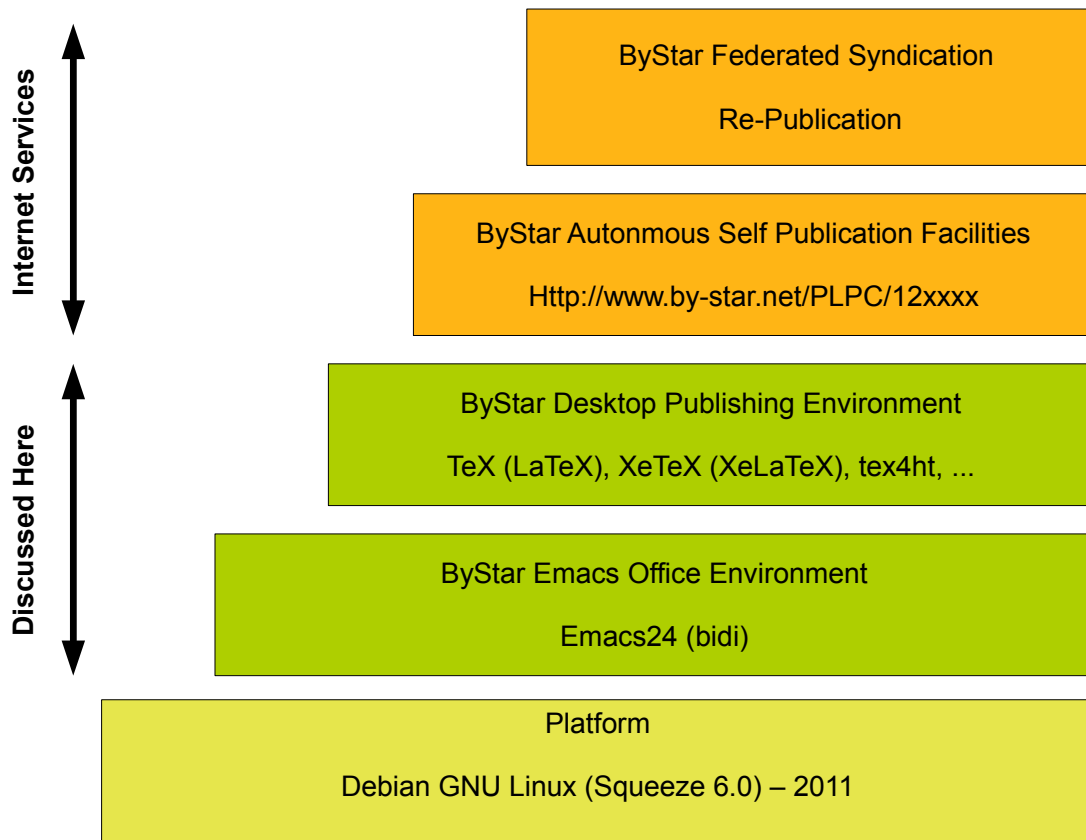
Internet Services

Discussed Here

ByStar Federated Syndication

Re-Publication

ByStar Autonmous Self Publication Facilities

Http://www.by-star.net/PLPC/12xxxx

ByStar Desktop Publishing Environment

TeX (LaTeX), XeTeX (XeLaTeX), tex4ht, ...

ByStar Emacs Office Environment

Emacs24 (bidi)

Platform

Debian GNU Linux (Squeeze 6.0) – 2011